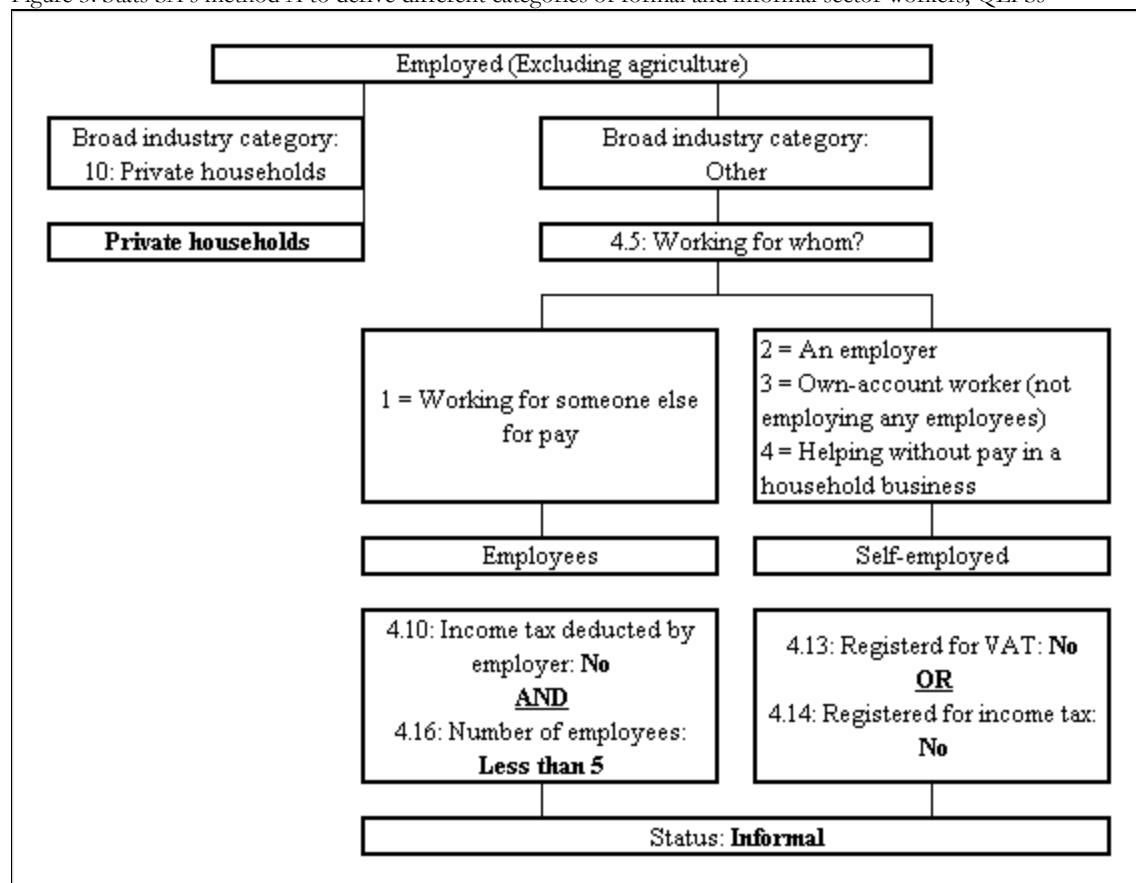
Figure 5: Stats SA's method A to derive different categories of formal and informal sector workers, QLFS

Employed (Excluding agriculture)

Broad industry category: 10: Private households

Private households

Broad industry category: Other

4.5: Working for whom?

1 = Working for someone else for pay

2 = An employer
3 = Own-account worker (not employing any employees)
4 = Helping without pay in a household business

Employees

Self-employed

4.10: Income tax deducted by employer: **No**
**AND**
4.16: Number of employees: **Less than 5**

4.13: Registerd for VAT: **No**
**OR**
4.14: Registered for income tax: **No**

Status: **Informal**